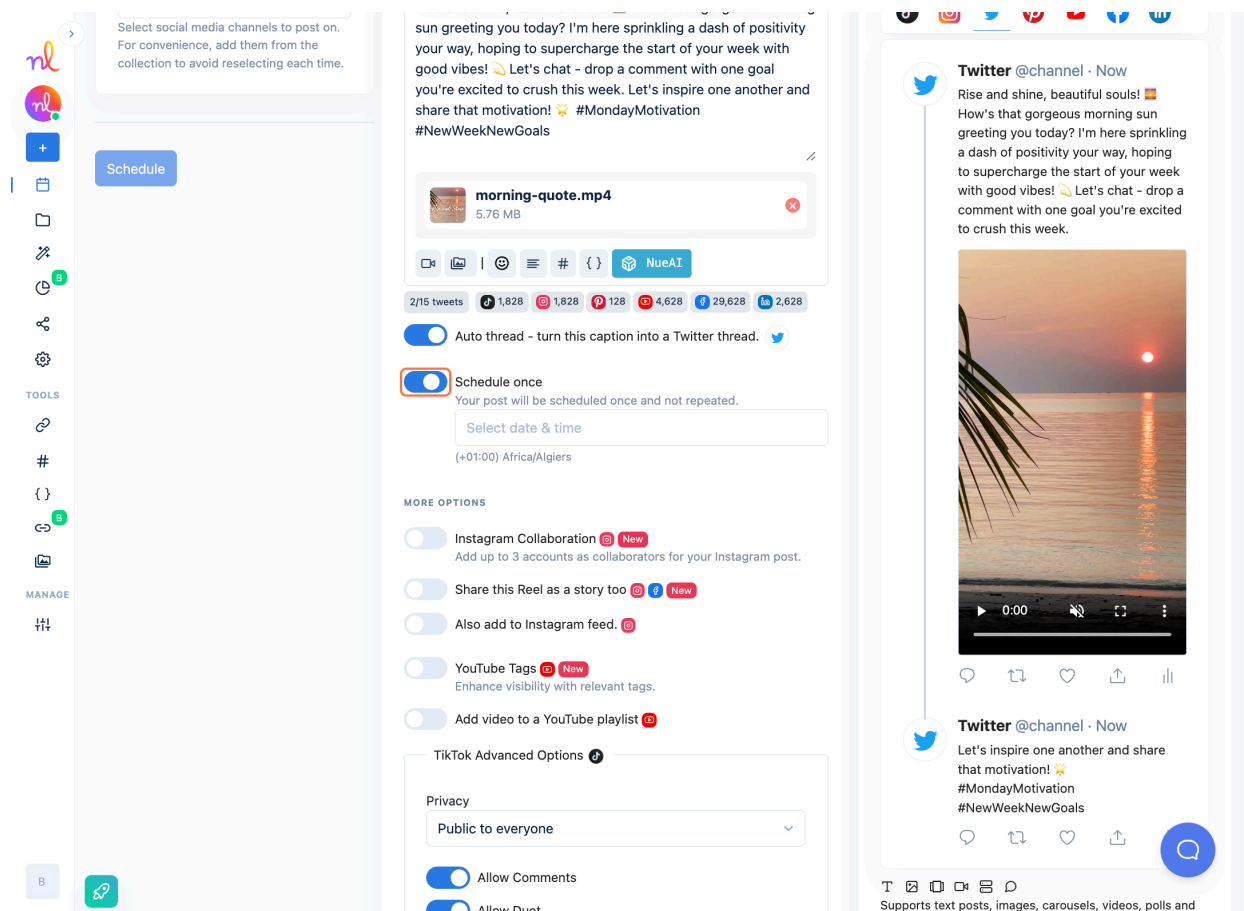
nl

+

B

TOOLS

{ }

B

MANAGE

B

Select social media channels to post on. For convenience, add them from the collection to avoid reselecting each time.

Schedule

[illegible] sun greeting you today? I'm here sprinkling a dash of positivity your way, hoping to supercharge the start of your week with good vibes! 💫 Let's chat - drop a comment with one goal you're excited to crush this week. Let's inspire one another and share that motivation! 🌟 #MondayMotivation #NewWeekNewGoals

morning-quote.mp4
5.76 MB

{ } NueAI

2/15 tweets 1,828 1,828 128 4,628 29,628 2,628

Auto thread - turn this caption into a Twitter thread.

Schedule once
Your post will be scheduled once and not repeated.

Select date & time

(+01:00) Africa/Algiers

MORE OPTIONS

Instagram Collaboration New
Add up to 3 accounts as collaborators for your Instagram post.

Share this Reel as a story too New

Also add to Instagram feed.

YouTube Tags New
Enhance visibility with relevant tags.

Add video to a YouTube playlist

TikTok Advanced Options

Privacy

Public to everyone

Allow Comments

Allow Duet

Twitter @channel · Now
Rise and shine, beautiful souls! 🌅 How's that gorgeous morning sun greeting you today? I'm here sprinkling a dash of positivity your way, hoping to supercharge the start of your week with good vibes! 💫 Let's chat - drop a comment with one goal you're excited to crush this week.

0:00

Twitter @channel · Now
Let's inspire one another and share that motivation! 🌟 #MondayMotivation #NewWeekNewGoals

Supports text posts, images, carousels, videos, polls and